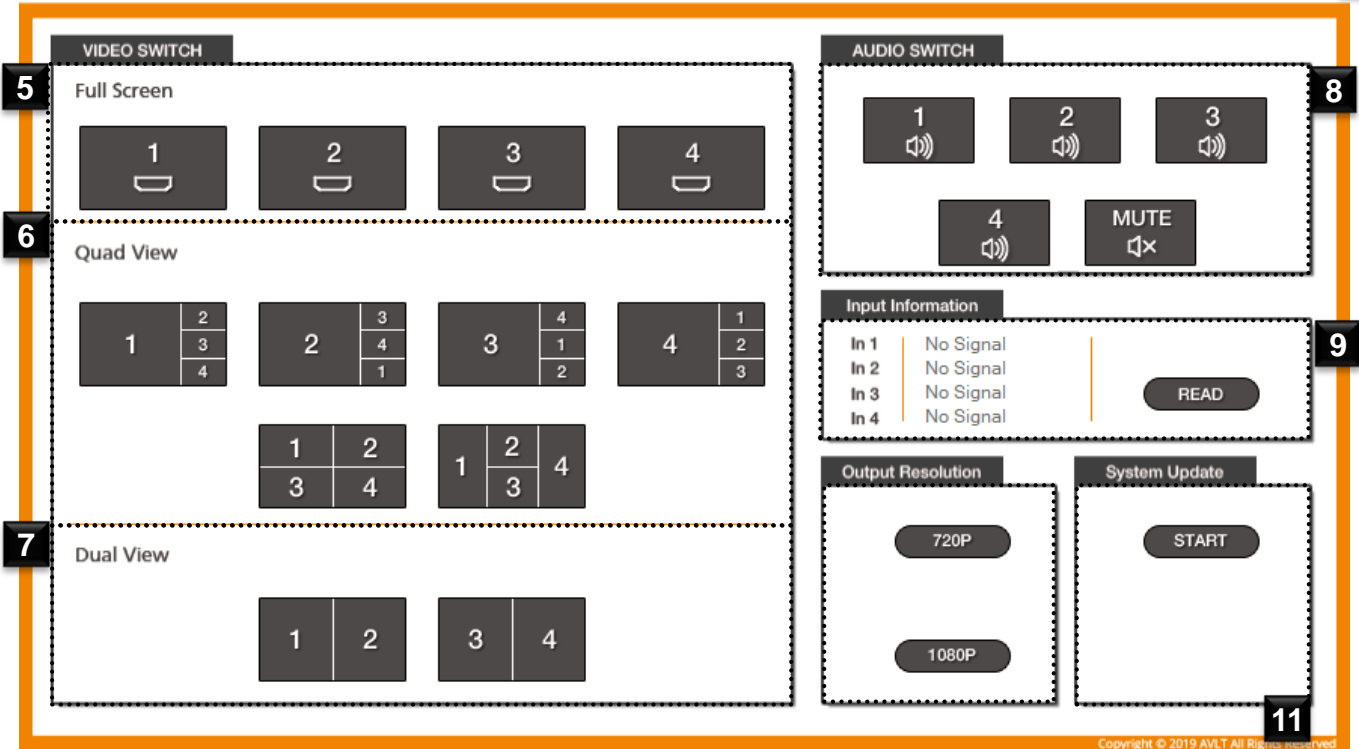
VIDEO SWITCH

5

Full Screen

1

2

3

4

6

Quad View

1 2 3 4

2 3 4 1

3 4 1 2

4 1 2 3

1 2 3 4

1 2 3 4

7

Dual View

1 2

3 4

AUDIO SWITCH

8

1

2

3

4

MUTE

Input Information

9

In 1 No Signal
In 2 No Signal
In 3 No Signal
In 4 No Signal

READ

Output Resolution

720P

1080P

System Update

START

11

Copyright © 2019 AVLT All Rights Reserved